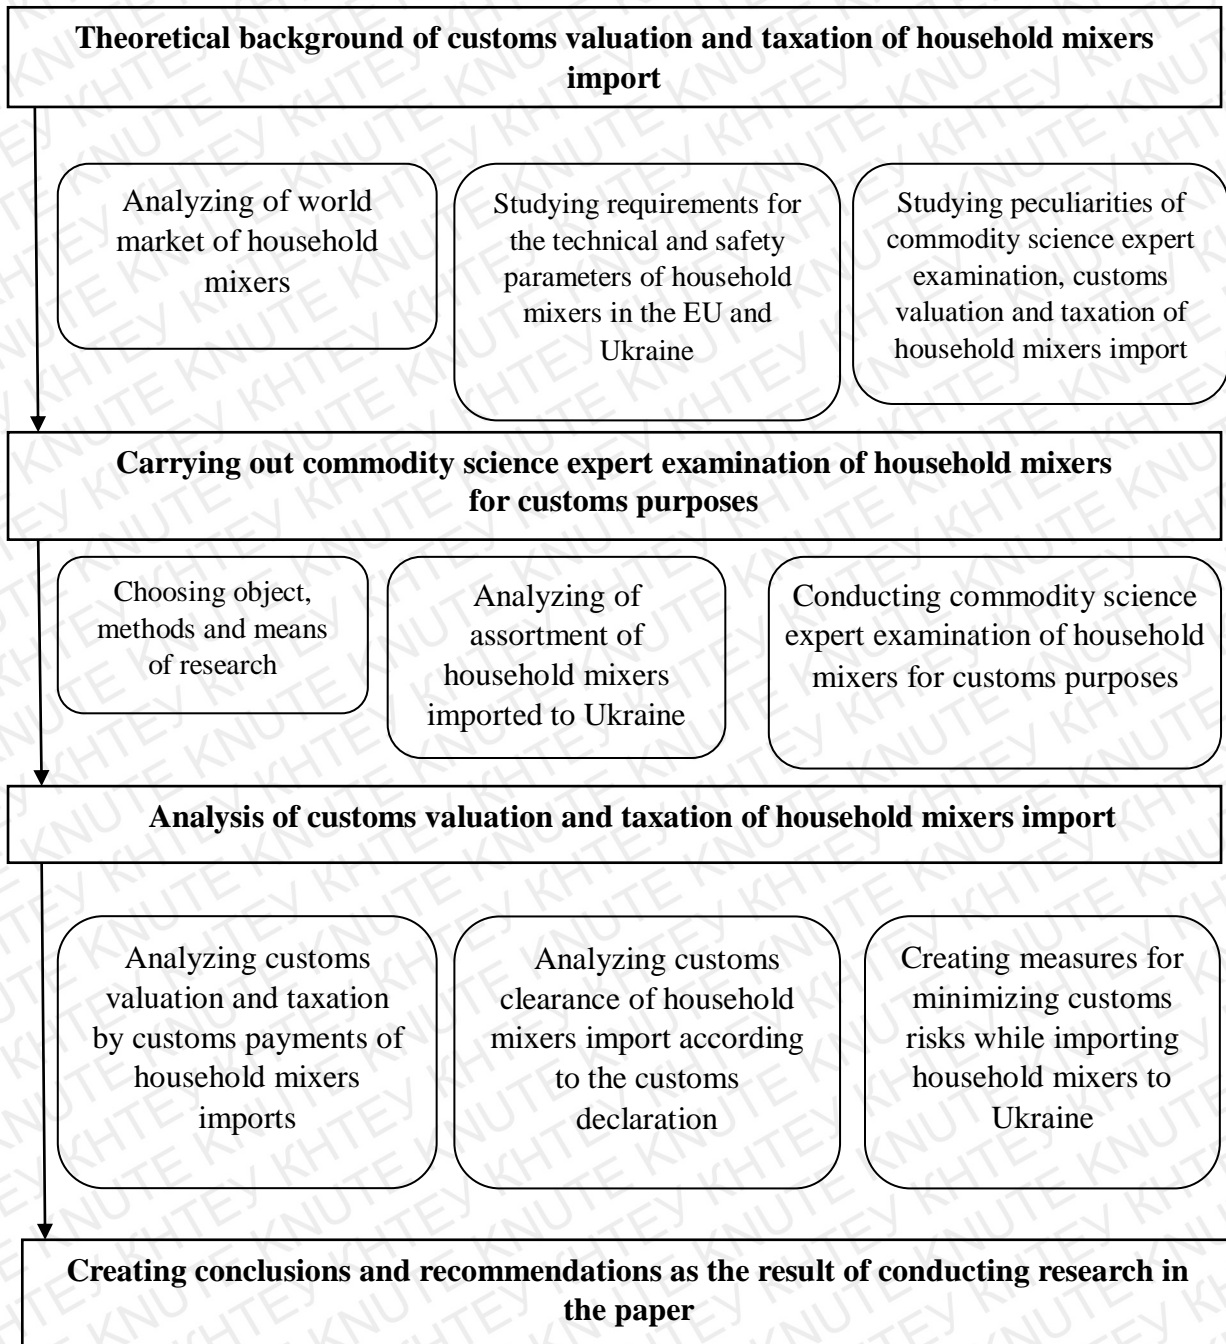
Theoretical background of customs valuation and taxation of household mixers import

Analyzing of world market of household mixers

Studying requirements for the technical and safety parameters of household mixers in the EU and Ukraine

Studying peculiarities of commodity science expert examination, customs valuation and taxation of household mixers import

Carrying out commodity science expert examination of household mixers for customs purposes

Choosing object, methods and means of research

Analyzing of assortment of household mixers imported to Ukraine

Conducting commodity science expert examination of household mixers for customs purposes

Analysis of customs valuation and taxation of household mixers import

Analyzing customs valuation and taxation by customs payments of household mixers imports

Analyzing customs clearance of household mixers import according to the customs declaration

Creating measures for minimizing customs risks while importing household mixers to Ukraine

Creating conclusions and recommendations as the result of conducting research in the paper